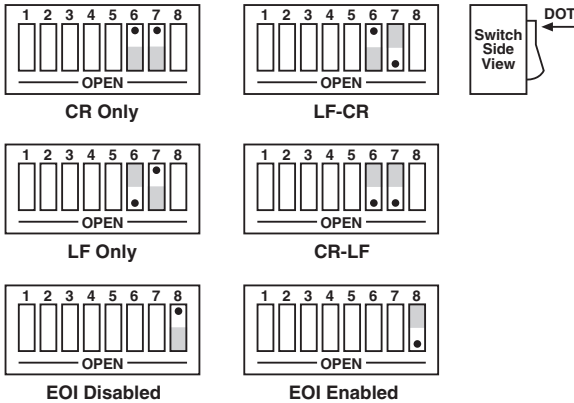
1 2 3 4 5 6 7 8
OPEN
CR Only

1 2 3 4 5 6 7 8
OPEN
LF-CR

Switch Side View
DOT

1 2 3 4 5 6 7 8
OPEN
LF Only

1 2 3 4 5 6 7 8
OPEN
CR-LF

1 2 3 4 5 6 7 8
OPEN
EOI Disabled

1 2 3 4 5 6 7 8
OPEN
EOI Enabled